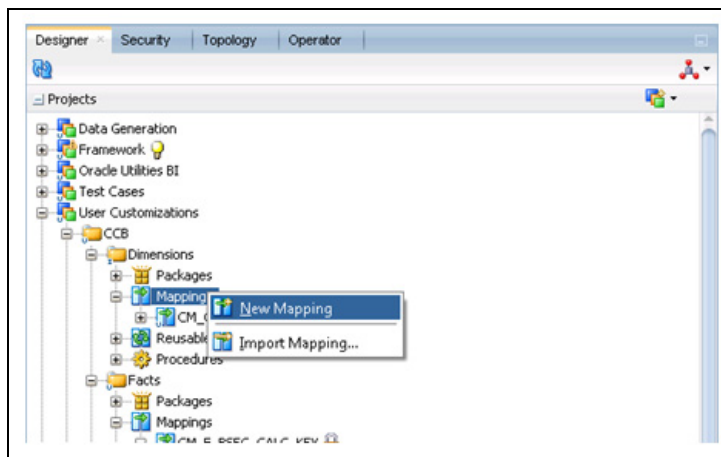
Designer × Security Topology Operator

Projects

Data Generation
Framework
Oracle Utilities BI
Test Cases
User Customizations
CCB
Dimensions
Packages
Mapping
CM_C
Reusable
Procedures
New Mapping
Import Mapping...
Facts
Packages
Mappings
CM_F_PSEC_CALC_KEY